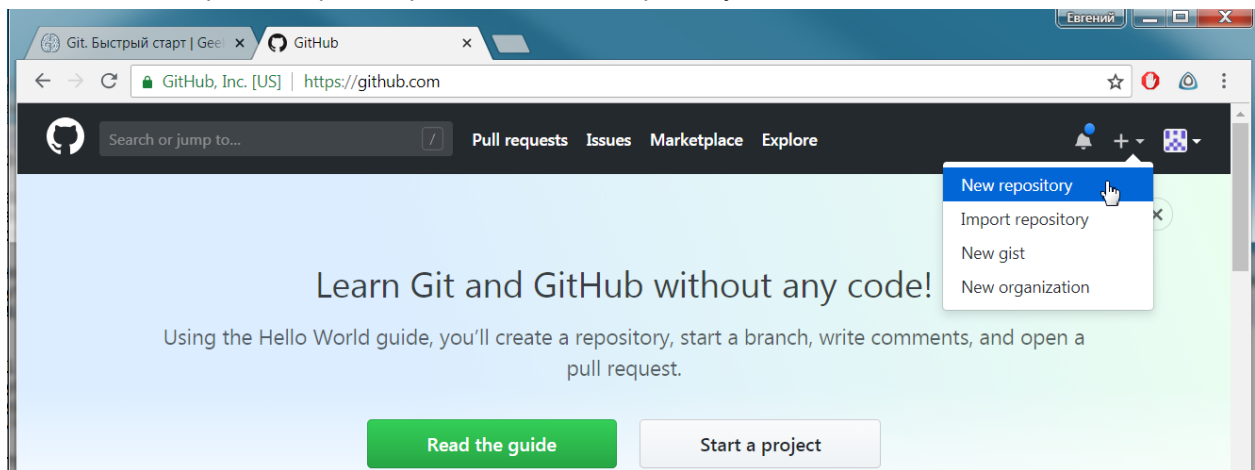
Евгений

Git. Быстрый старт | Geel ×
GitHub ×

GitHub, Inc. [US] | https://github.com

Search or jump to... /
Pull requests Issues Marketplace Explore

New repository
Import repository
New gist
New organization

Learn Git and GitHub without any code!

Using the Hello World guide, you'll create a repository, start a branch, write comments, and open a pull request.

Read the guide
Start a project